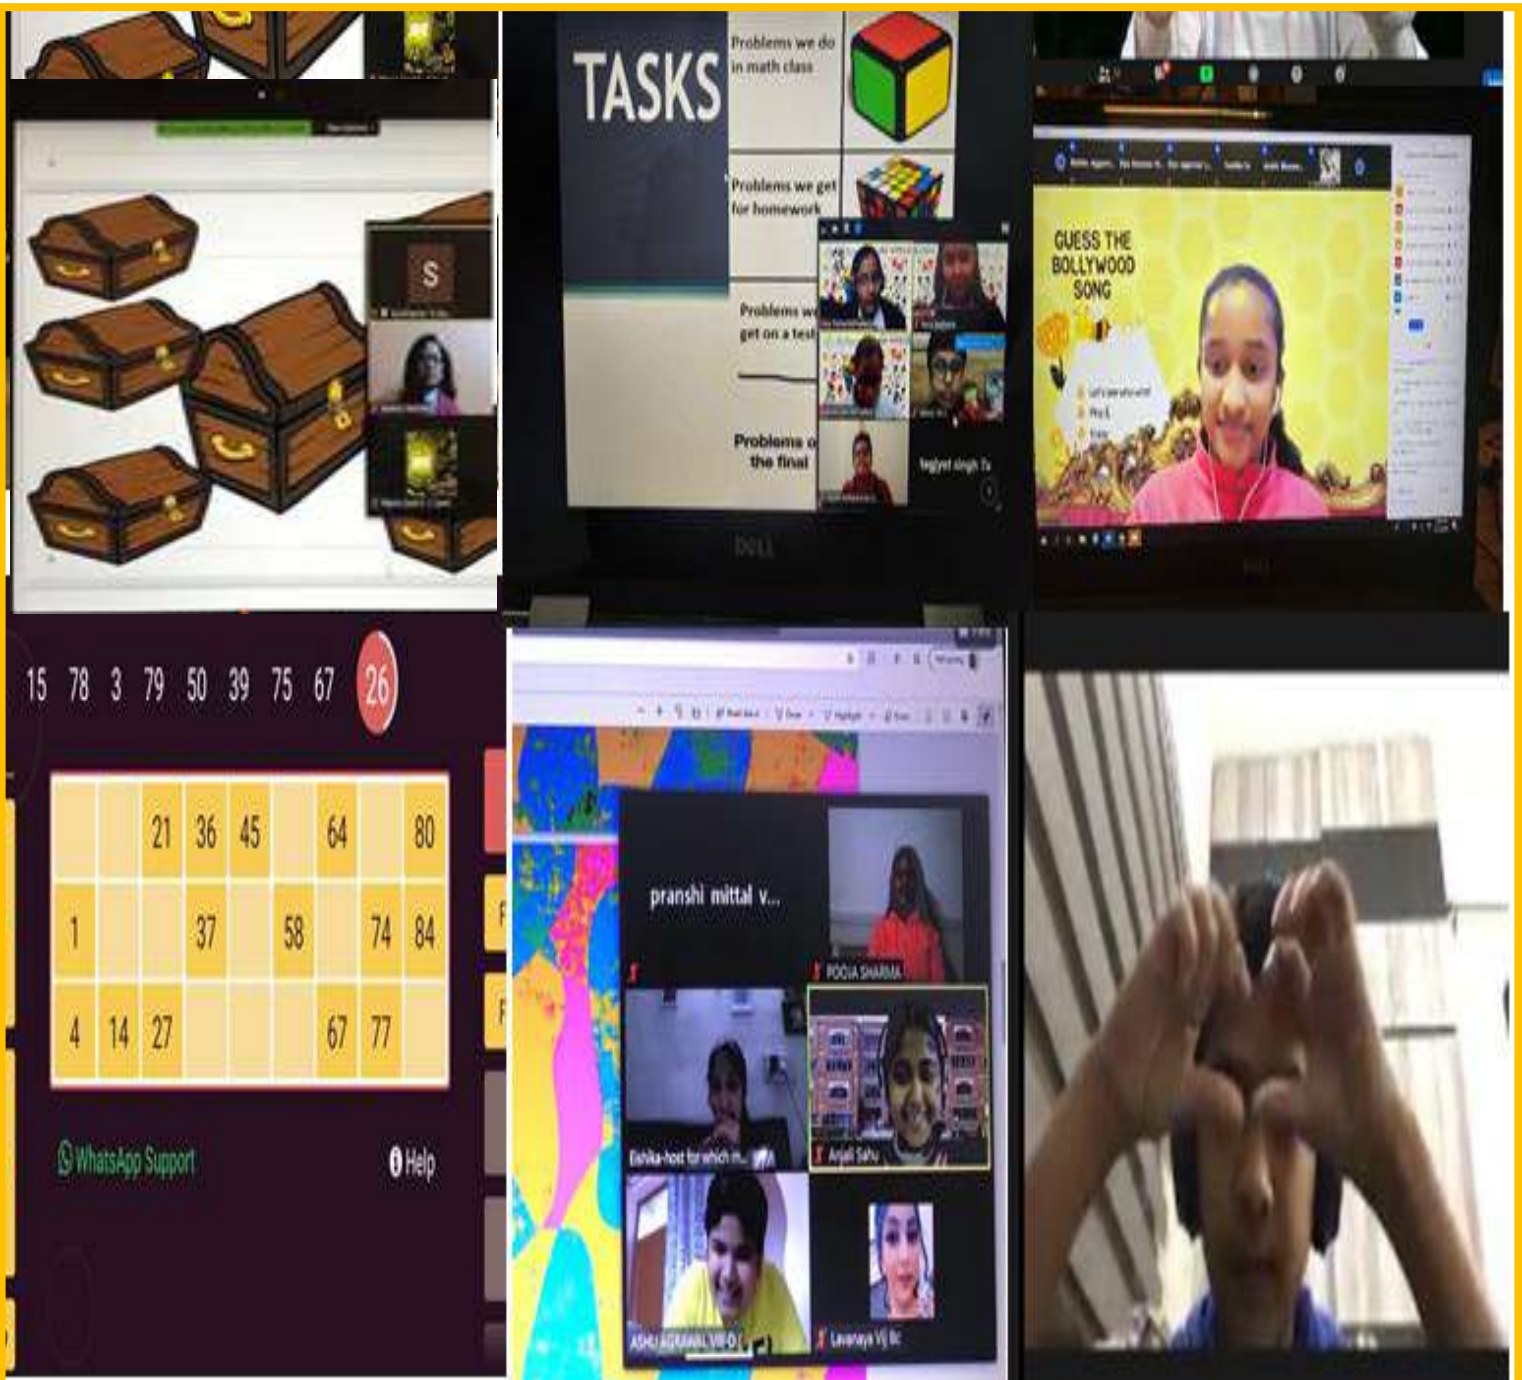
S

TASKS

Problems we do in math class

Problems we get for homework

Problems we get on a test

Problems o the final

Tegjyot singh Ta

DELL

GUESS THE BOLLYWOOD SONG

15 78 3 79 50 39 75 67 26

|  |  | 21 | 36 | 45 |  | 64 |  | 80 |
|---|---|---|---|---|---|---|---|---|
| 1 |  |  | 37 |  | 58 |  | 74 | 84 |
| 4 | 14 | 27 |  |  |  | 67 | 77 |  |

WhatsApp Support

Help

pranshi mittal v...

POOJA SHARMA

Eishika-host for which m...

Anjali Sahu

ASHU AGRAWAL VIII-D

Lavanaya Vij 8c